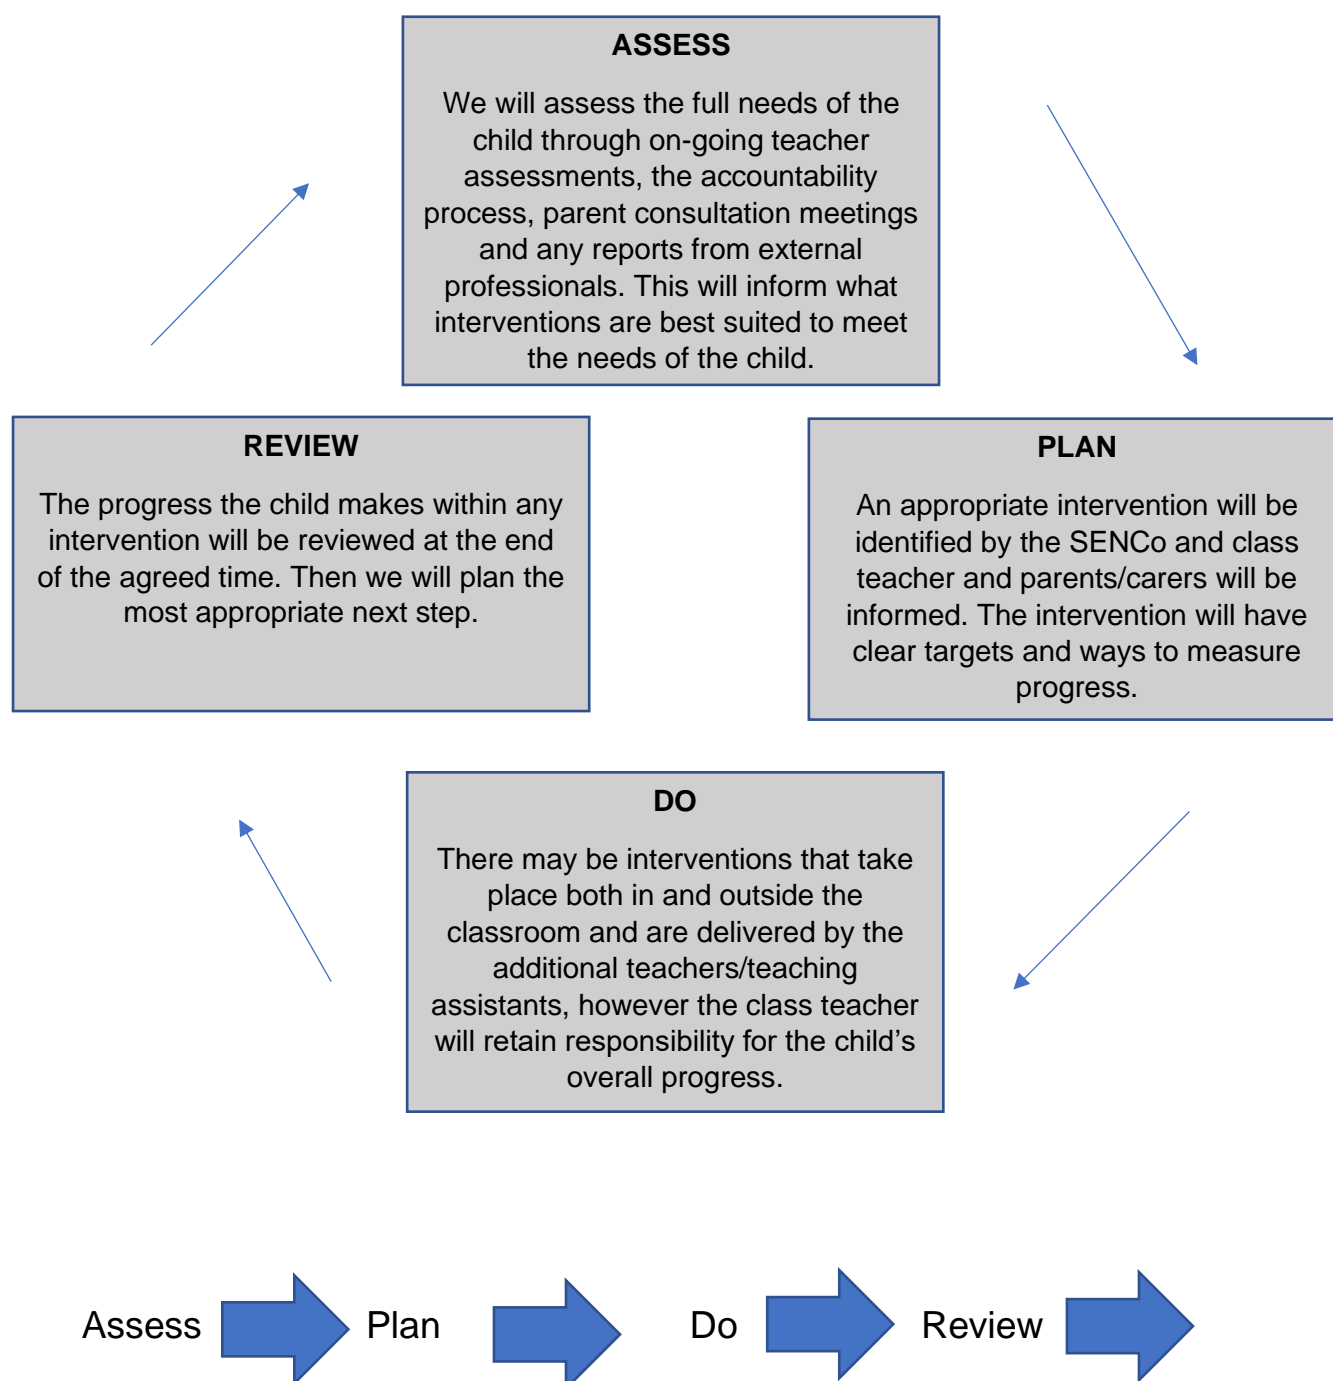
ASSESS

We will assess the full needs of the child through on-going teacher assessments, the accountability process, parent consultation meetings and any reports from external professionals. This will inform what interventions are best suited to meet the needs of the child.

PLAN

An appropriate intervention will be identified by the SENCo and class teacher and parents/carers will be informed. The intervention will have clear targets and ways to measure progress.

DO

There may be interventions that take place both in and outside the classroom and are delivered by the additional teachers/teaching assistants, however the class teacher will retain responsibility for the child's overall progress.

REVIEW

The progress the child makes within any intervention will be reviewed at the end of the agreed time. Then we will plan the most appropriate next step.

Assess Plan Do Review